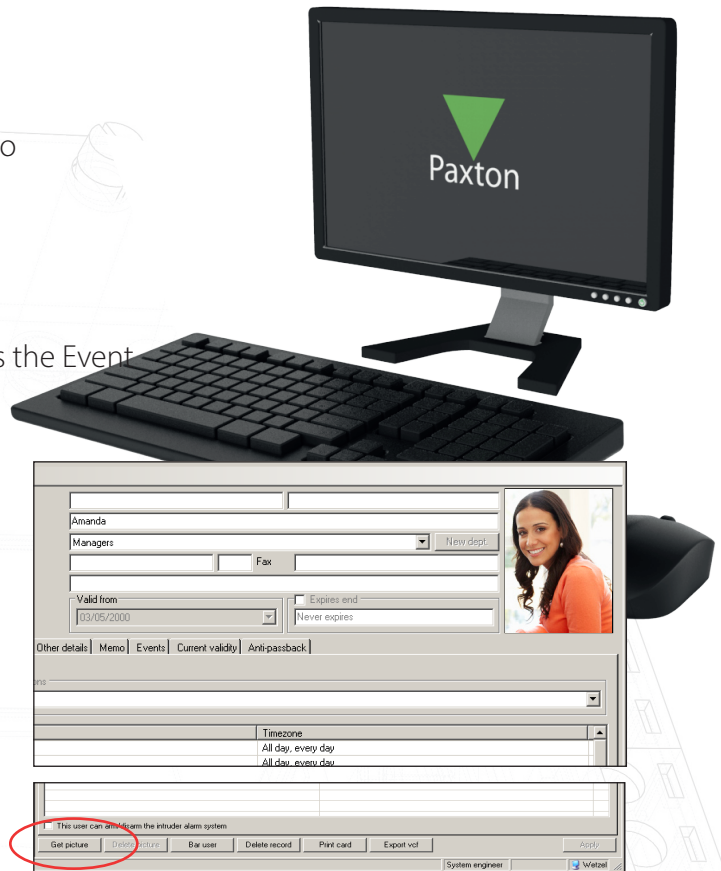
o

s the Event

Paxton

Amanda

Managers

New dept.

Fax

Valid from

03/05/2000

Expires end

Never expires

Other details | Memo | Events | Current validity | Anti-passback

ons

| | Timezone |
|---|---|
| | All day, every day |
| | All day, every day |

This user can arm/disarm the intruder alarm system

Get picture | Delete picture | Bar user | Delete record | Print card | Export vcf | Apply

System engineer | Wetzel